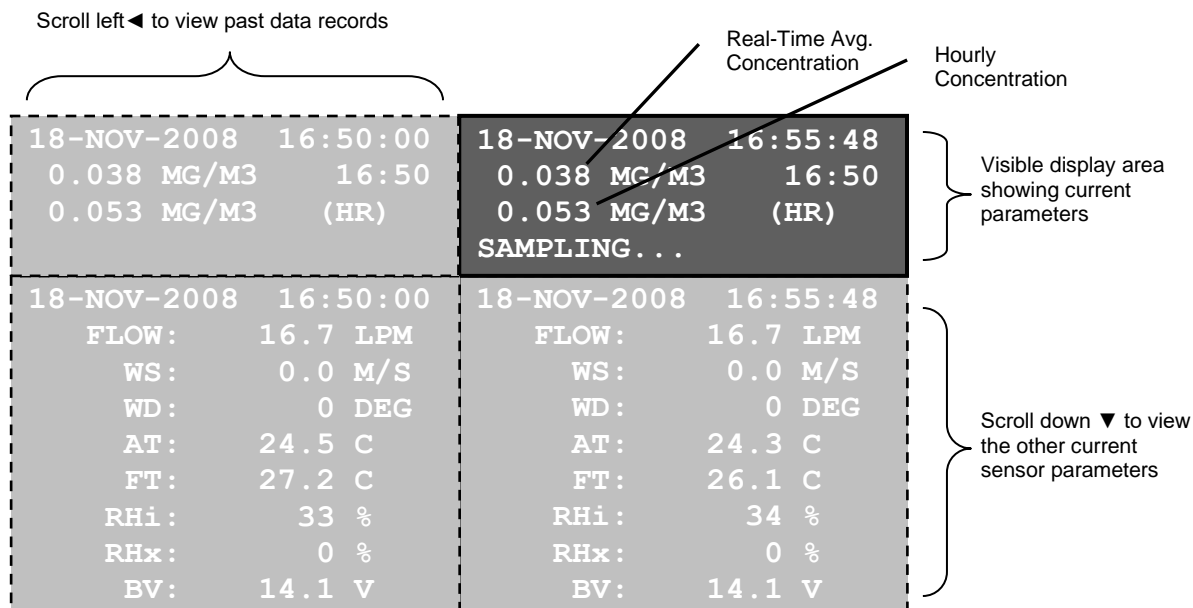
Scroll left◄ to view past data records

Real-Time Avg. Concentration

Hourly Concentration

18-NOV-2008 16:50:00
0.038 MG/M3 16:50
0.053 MG/M3 (HR)

18-NOV-2008 16:55:48
0.038 MG/M3 16:50
0.053 MG/M3 (HR)
SAMPLING...

Visible display area showing current parameters

| | | | |
|---|---|---|---|
| 18-NOV-2008 | 16:50:00 | 18-NOV-2008 | 16:55:48 |
| FLOW: | 16.7 LPM | FLOW: | 16.7 LPM |
| WS: | 0.0 M/S | WS: | 0.0 M/S |
| WD: | 0 DEG | WD: | 0 DEG |
| AT: | 24.5 C | AT: | 24.3 C |
| FT: | 27.2 C | FT: | 26.1 C |
| RHi: | 33 % | RHi: | 34 % |
| RHx: | 0 % | RHx: | 0 % |
| BV: | 14.1 V | BV: | 14.1 V |

Scroll down ▼ to view the other current sensor parameters